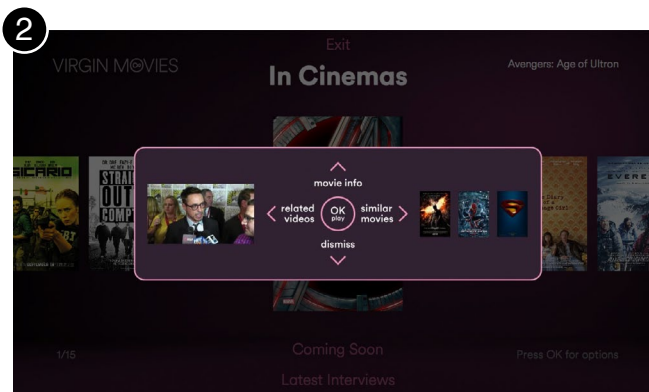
2

Exit

VIRGIN MOVIES

In Cinemas

Avengers: Age of Ultron

SICARIO

STRAIGHT OUTTA COMPTON

EVEREST

movie info

related videos

OK play

similar movies

dismiss

1/15

Coming Soon

Press OK for options

Latest Interviews